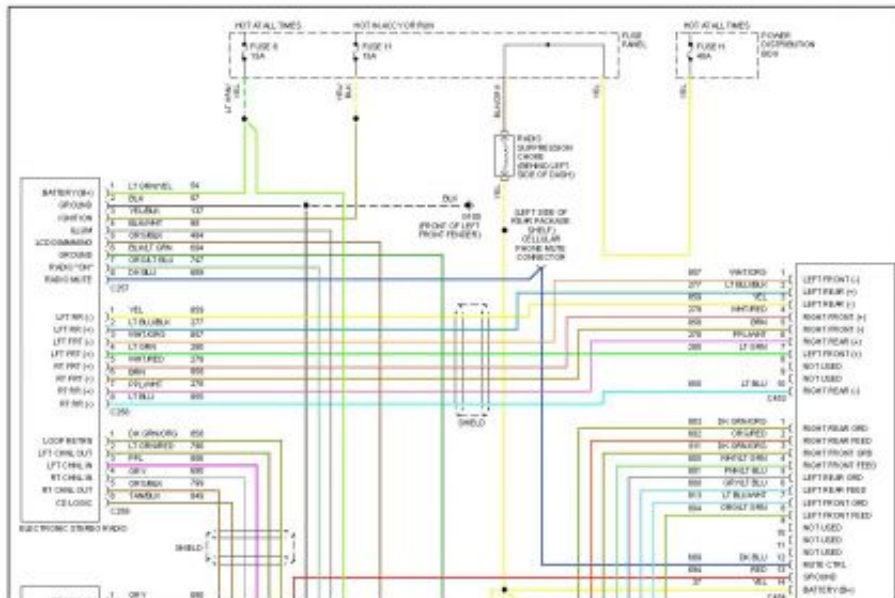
HOT AT ALL TIMES
HOT IN ACCY OR RUN
FUSE 6 15A
FUSE 11 15A
FUSE PANEL
HOT AT ALL TIMES
FUSE H 40A
POWER DISTRIBUTION BOX
LT GRN/ YEL
YEL/ BLK
BLK/YEL
YEL
YEL
RADIO SUPPRESSION CHOKE (BEHIND LEFT SIDE OF DASH)
YEL

BATTERY (B+) 1 LT GRN/YEL 54
GROUND 2 BLK 57
IGNITION 3 YEL/BLK 137
ILLUM 4 BLK/WHT 58
ACC COMMAND 5 ORG/BLK 484
GROUND 6 BLK/LT GRN 694
RADIO "ON" 7 ORG/LT BLU 747
RADIO MUTE 8 DK BLU 689
C257

BLK
G103 (FRONT OF LEFT FRONT FENDER)
(LEFT SIDE OF REAR PACKAGE SHELF) CELLULAR PHONE MUTE CONNECTOR

LFT RR (-) 1 YEL 859
LFT RR (+) 2 LT BLU/BLK 277
LFT FRT (-) 3 WHT/ORG 867
LFT FRT (+) 4 LT GRN 280
RT FRT (-) 5 WHT/RED 279
RT FRT (+) 6 BRN 856
RT RR (-) 7 PPL/WHT 278
RT RR (+) 8 LT BLU 805
C258

SHIELD

867 WHT/ORG 1 LEFT FRONT (-)
277 LT BLU/BLK 2 LEFT REAR (+)
859 YEL 3 LEFT REAR (-)
279 WHT/RED 4 RIGHT FRONT (-)
856 BRN 5 RIGHT FRONT (+)
278 PPL/WHT 6 RIGHT REAR (-)
280 LT GRN 7 LEFT FRONT (+)
8 NOT USED
9 NOT USED
805 LT BLU 10 RIGHT REAR (+)
C402

LOOP RETRN 1 DK GRN/ORG 858
LFT CHNL OUT 2 LT GRN/RED 798
LFT CHNL IN 3 PPL 808
RT CHNL IN 4 GRY 806
RT CHNL OUT 5 ORG/BLK 799
CD LOGIC 6 TAN/BLU 849
C259

ELECTRONIC STEREO RADIO

SHIELD

862 DK GRN/ORG 1 RIGHT REAR ORD
802 ORG/RED 2 RIGHT REAR FEED
811 DK GRN/ORG 3 RIGHT FRONT GRD
803 WHT/LT BLU 4 RIGHT FRONT FEED
807 PNK/LT BLU 5 LEFT REAR GRD
806 GRY/LT BLU 6 LEFT REAR FEED
813 LT BLU/WHT 7 LEFT FRONT GRD
804 ORG/LT GRN 8 LEFT FRONT FEED
9 NOT USED
10 NOT USED
11 NOT USED
689 DK BLU 12 MUTE CTRL
694 RED 13 GROUND
57 YEL 14 BATTERY (B+)
C404

1 GRY 806